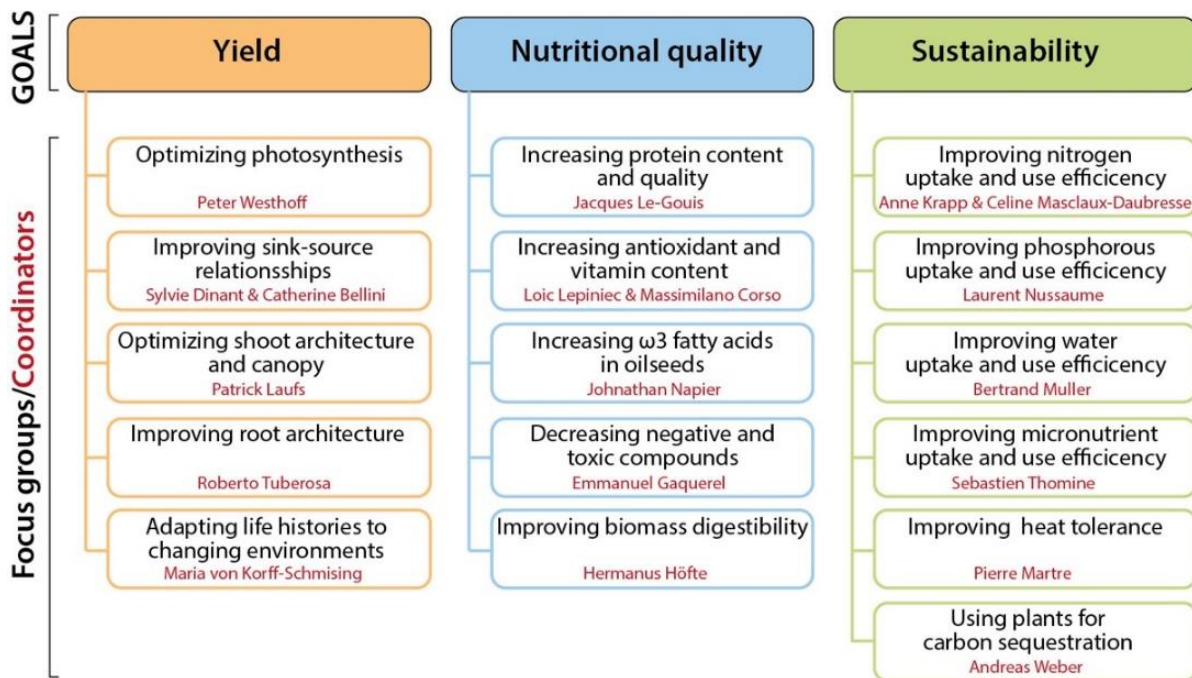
GOALS

Focus groups/Coordinators

Yield

Optimizing photosynthesis
Peter Westhoff

Improving sink-source relationsships
Sylvie Dinant & Catherine Bellini

Optimizing shoot architecture and canopy
Patrick Laufs

Improving root architecture
Roberto Tuberosa

Adapting life histories to changing environments
Maria von Korff-Schmising

Nutritional quality

Increasing protein content and quality
Jacques Le-Gouis

Increasing antioxidant and vitamin content
Loic Lepiniec & Massimilano Corso

Increasing ω3 fatty acids in oilseeds
Johnathan Napier

Decreasing negative and toxic compounds
Emmanuel Gaquerel

Improving biomass digestibility
Hermanus Höfte

Sustainability

Improving nitrogen uptake and use efficicency
Anne Krapp & Celine Masclaux-Daubresse

Improving phosphorous uptake and use efficicency
Laurent Nussaume

Improving water uptake and use efficicency
Bertrand Muller

Improving micronutrient uptake and use efficicency
Sebastien Thomine

Improving heat tolerance
Pierre Martre

Using plants for carbon sequestration
Andreas Weber